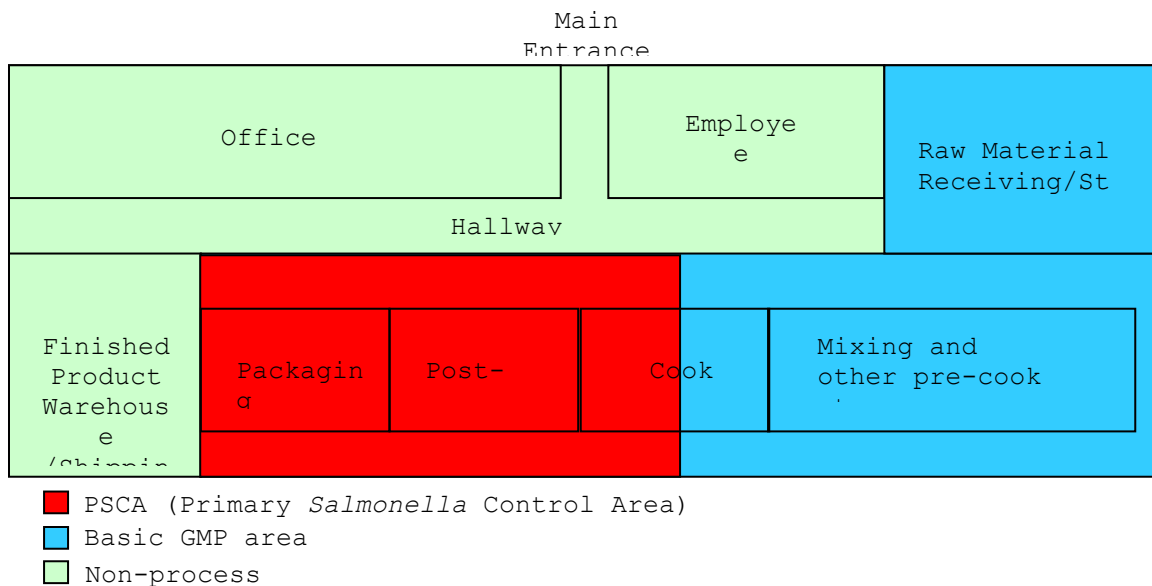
Main Entrance

Office

Employe e

Raw Material Receiving/St

Hallway

Finished Product Warehous e /Shippin

Packagin g

Post-

Cook

Mixing and other pre-cook

PSCA (Primary *Salmonella* Control Area)

Basic GMP area

Non-process